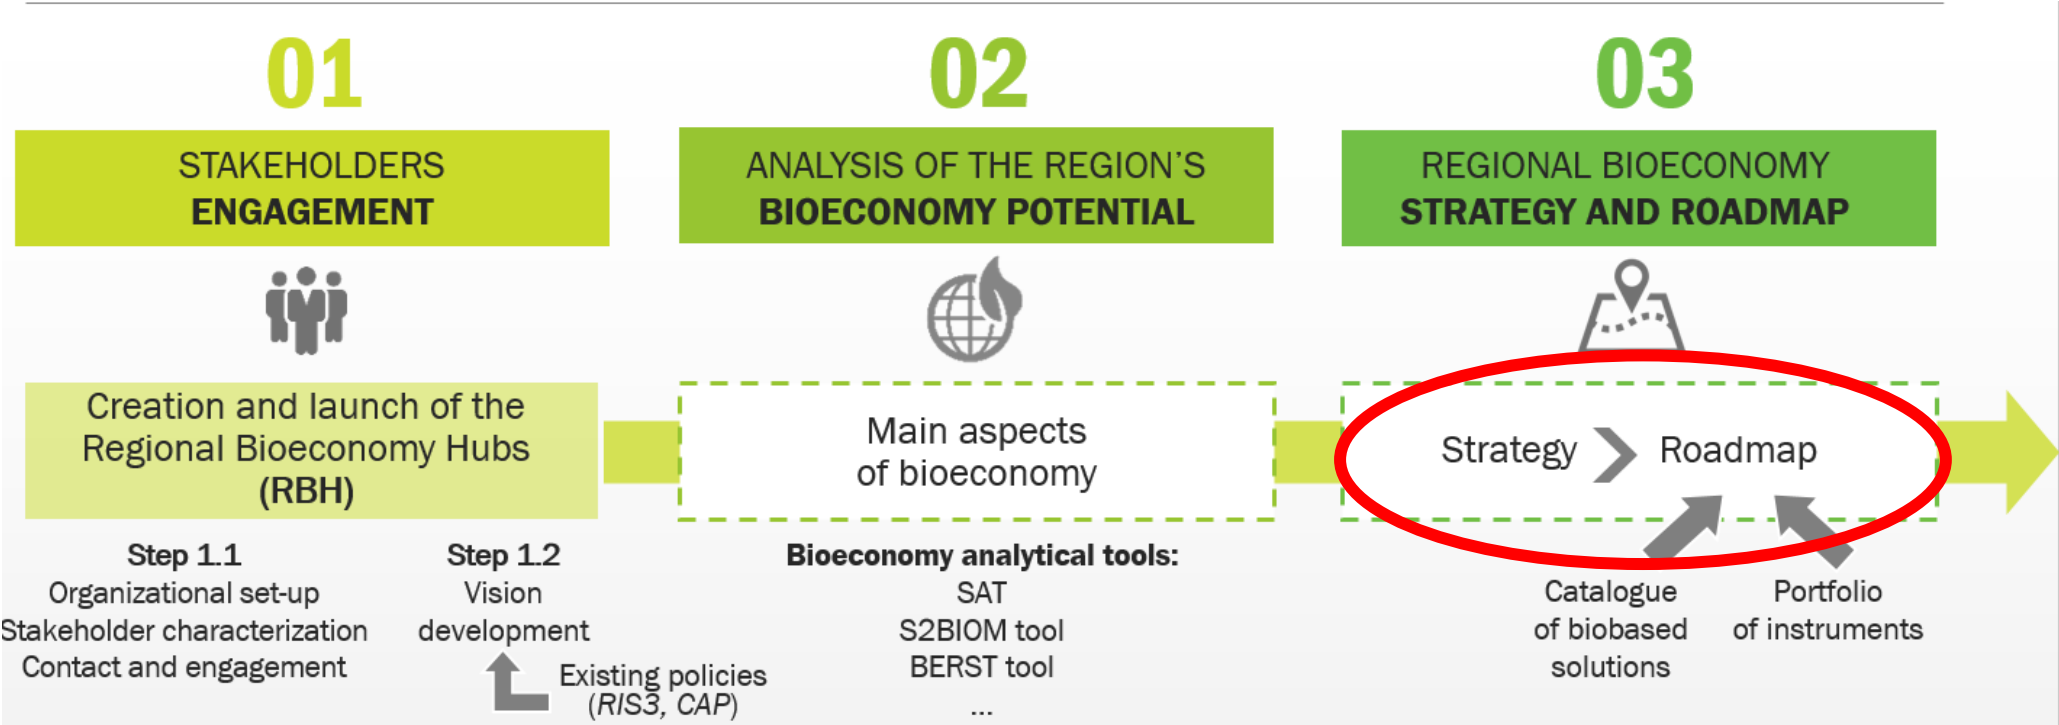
01

STAKEHOLDERS
ENGAGEMENT

02

ANALYSIS OF THE REGION'S
BIOECONOMY POTENTIAL

03

REGIONAL BIOECONOMY
STRATEGY AND ROADMAP

Creation and launch of the Regional Bioeconomy Hubs (RBH)

Main aspects of bioeconomy

Strategy Roadmap

Step 1.1
Organizational set-up
Stakeholder characterization
Contact and engagement

Step 1.2
Vision development

Existing policies
(RIS3, CAP)

Bioeconomy analytical tools:
SAT
S2BIOM tool
BERST tool
...

Catalogue of biobased solutions

Portfolio of instruments